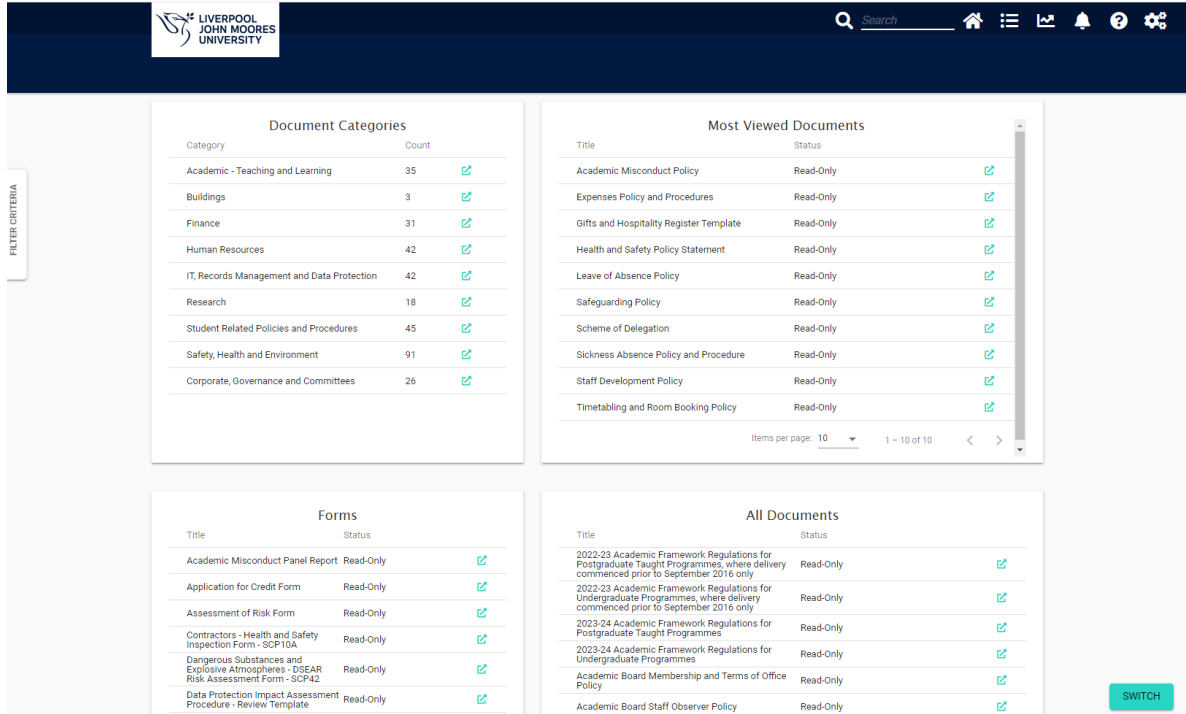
LIVERPOOL JOHN MOORES UNIVERSITY

Search

FILTER CRITERIA

Document Categories

| Category | Count |
|---|---|
| Academic - Teaching and Learning | 35 |
| Buildings | 3 |
| Finance | 31 |
| Human Resources | 42 |
| IT, Records Management and Data Protection | 42 |
| Research | 18 |
| Student Related Policies and Procedures | 45 |
| Safety, Health and Environment | 91 |
| Corporate, Governance and Committees | 26 |

Most Viewed Documents

| Title | Status |
|---|---|
| Academic Misconduct Policy | Read-Only |
| Expenses Policy and Procedures | Read-Only |
| Gifts and Hospitality Register Template | Read-Only |
| Health and Safety Policy Statement | Read-Only |
| Leave of Absence Policy | Read-Only |
| Safeguarding Policy | Read-Only |
| Scheme of Delegation | Read-Only |
| Sickness Absence Policy and Procedure | Read-Only |
| Staff Development Policy | Read-Only |
| Timetabling and Room Booking Policy | Read-Only |

Items per page: 10 1 – 10 of 10

Forms

| Title | Status |
|---|---|
| Academic Misconduct Panel Report | Read-Only |
| Application for Credit Form | Read-Only |
| Assessment of Risk Form | Read-Only |
| Contractors - Health and Safety Inspection Form - SCP10A | Read-Only |
| Dangerous Substances and Explosive Atmospheres - DSEAR Risk Assessment Form - SCP42 | Read-Only |
| Data Protection Impact Assessment Procedure - Review Template | Read-Only |

All Documents

| Title | Status |
|---|---|
| 2022-23 Academic Framework Regulations for Postgraduate Taught Programmes, where delivery commenced prior to September 2016 only | Read-Only |
| 2022-23 Academic Framework Regulations for Undergraduate Programmes, where delivery commenced prior to September 2016 only | Read-Only |
| 2023-24 Academic Framework Regulations for Postgraduate Taught Programmes | Read-Only |
| 2023-24 Academic Framework Regulations for Undergraduate Programmes | Read-Only |
| Academic Board Membership and Terms of Office Policy | Read-Only |
| Academic Board Staff Observer Policy | Read-Only |

SWITCH